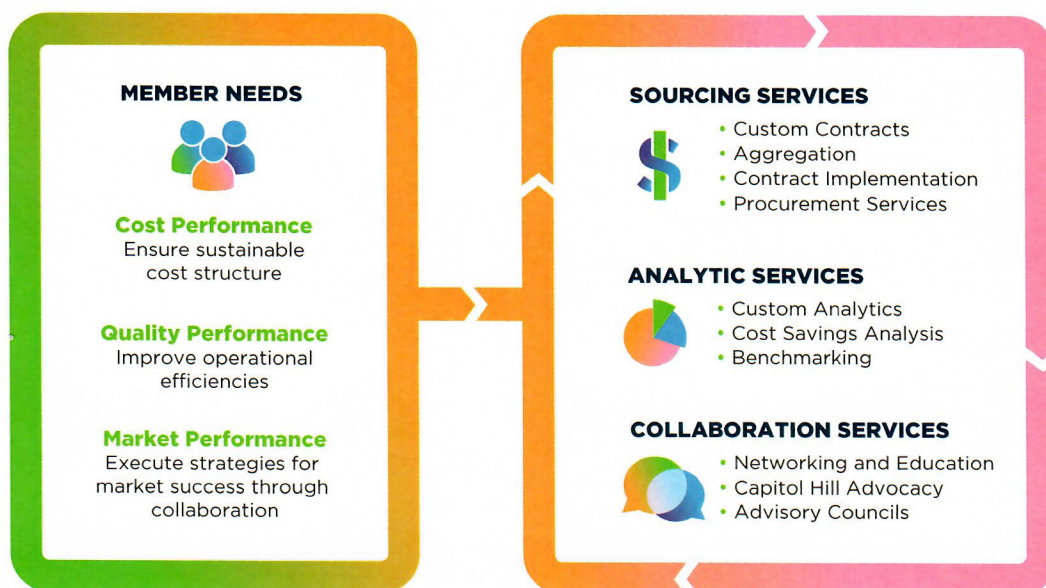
MEMBER NEEDS

Cost Performance
Ensure sustainable cost structure

Quality Performance
Improve operational efficiencies

Market Performance
Execute strategies for market success through collaboration

SOURCING SERVICES
• Custom Contracts
• Aggregation
• Contract Implementation
• Procurement Services

ANALYTIC SERVICES
• Custom Analytics
• Cost Savings Analysis
• Benchmarking

COLLABORATION SERVICES
• Networking and Education
• Capitol Hill Advocacy
• Advisory Councils